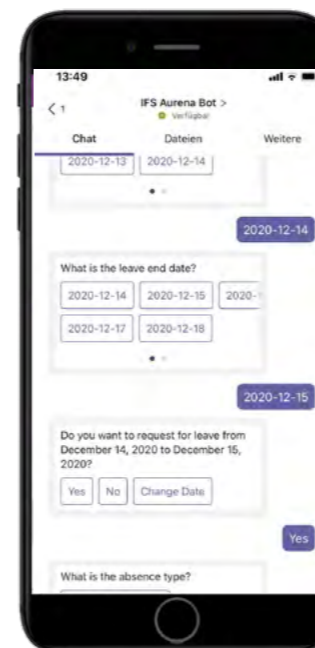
13:49

< 1

IFS Aurena Bot >

Verfügbar

Chat

Dateien

Weitere

2020-12-13

2020-12-14

2020-12-14

What is the leave end date?

2020-12-14

2020-12-15

2020-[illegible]

2020-12-17

2020-12-18

2020-12-15

Do you want to request for leave from December 14, 2020 to December 15, 2020?

Yes

No

Change Date

Yes

What is the absence type?